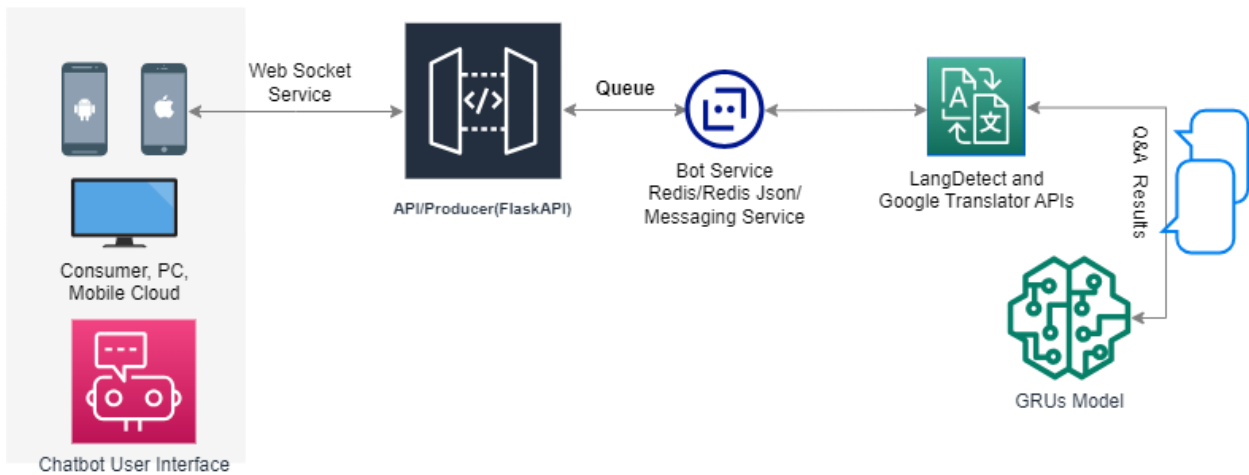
Web Socket Service

Consumer, PC, Mobile Cloud

Chatbot User Interface

API/Producer(FlaskAPI)

Queue

Bot Service Redis/Redis Json/ Messaging Service

LangDetect and Google Translator APIs

Q&A Results

GRUs Model